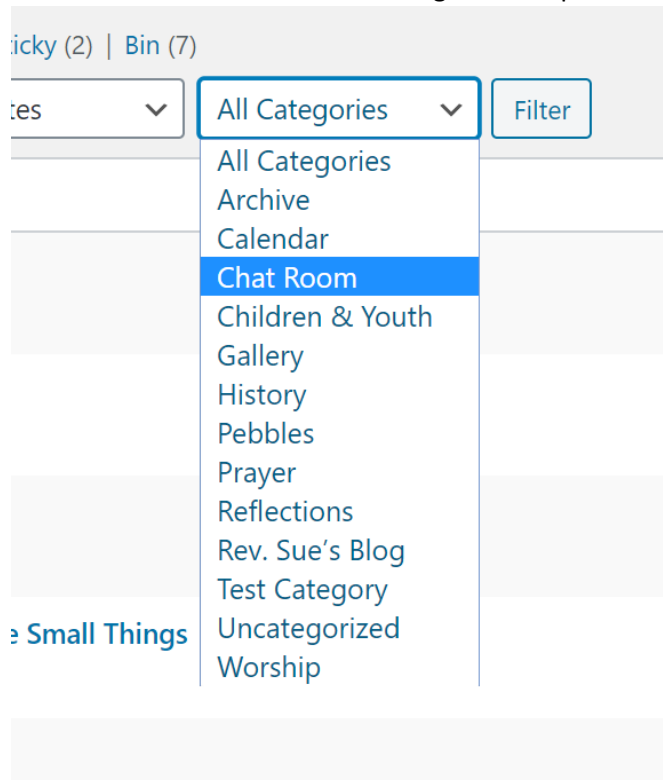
ticky (2) | Bin (7)

tes

All Categories

Filter

All Categories
Archive
Calendar
Chat Room
Children & Youth
Gallery
History
Pebbles
Prayer
Reflections
Rev. Sue's Blog
Test Category
Uncategorized
Worship

e Small Things